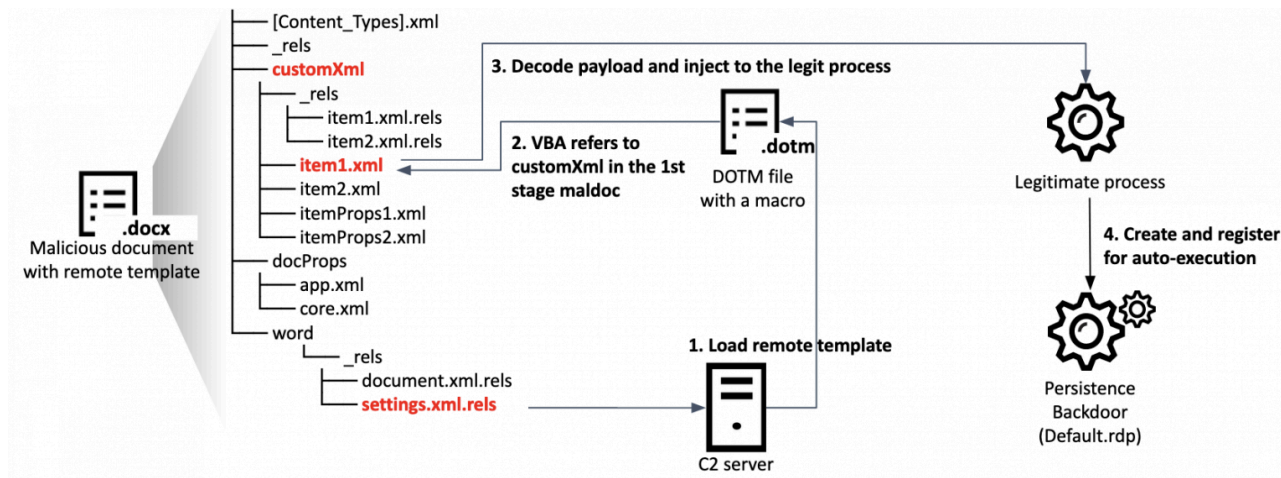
.docx
Malicious document with remote template

[Content_Types].xml
_rels
customXml
_rels
item1.xml.rels
item2.xml.rels
item1.xml
item2.xml
itemProps1.xml
itemProps2.xml
docProps
app.xml
core.xml
word
_rels
document.xml.rels
settings.xml.rels

3. Decode payload and inject to the legit process

2. VBA refers to customXml in the 1st stage maldoc

.dotm
DOTM file with a macro

1. Load remote template

C2 server

Legitimate process

4. Create and register for auto-execution

Persistence Backdoor (Default.rdp)